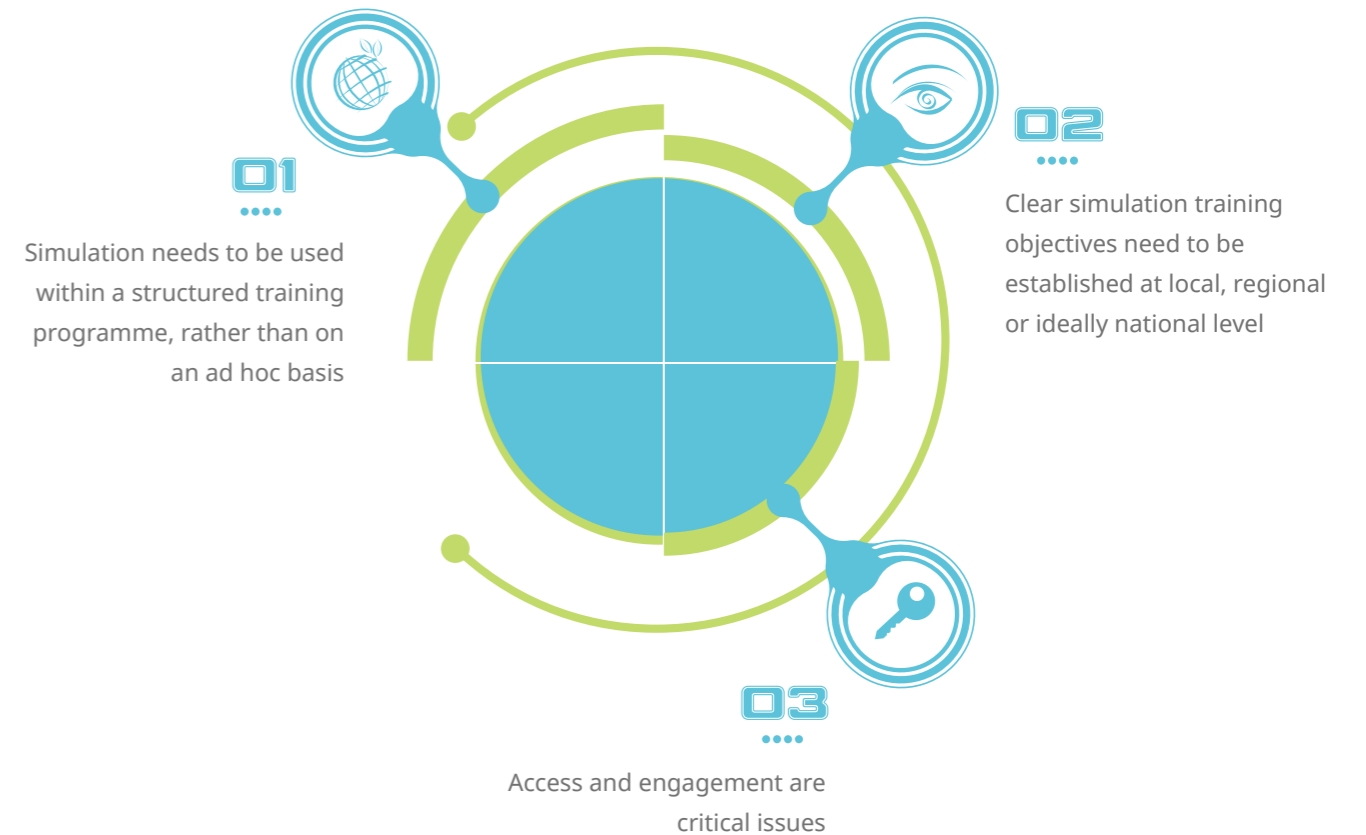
01

Simulation needs to be used within a structured training programme, rather than on an ad hoc basis

02

Clear simulation training objectives need to be established at local, regional or ideally national level

03

Access and engagement are critical issues